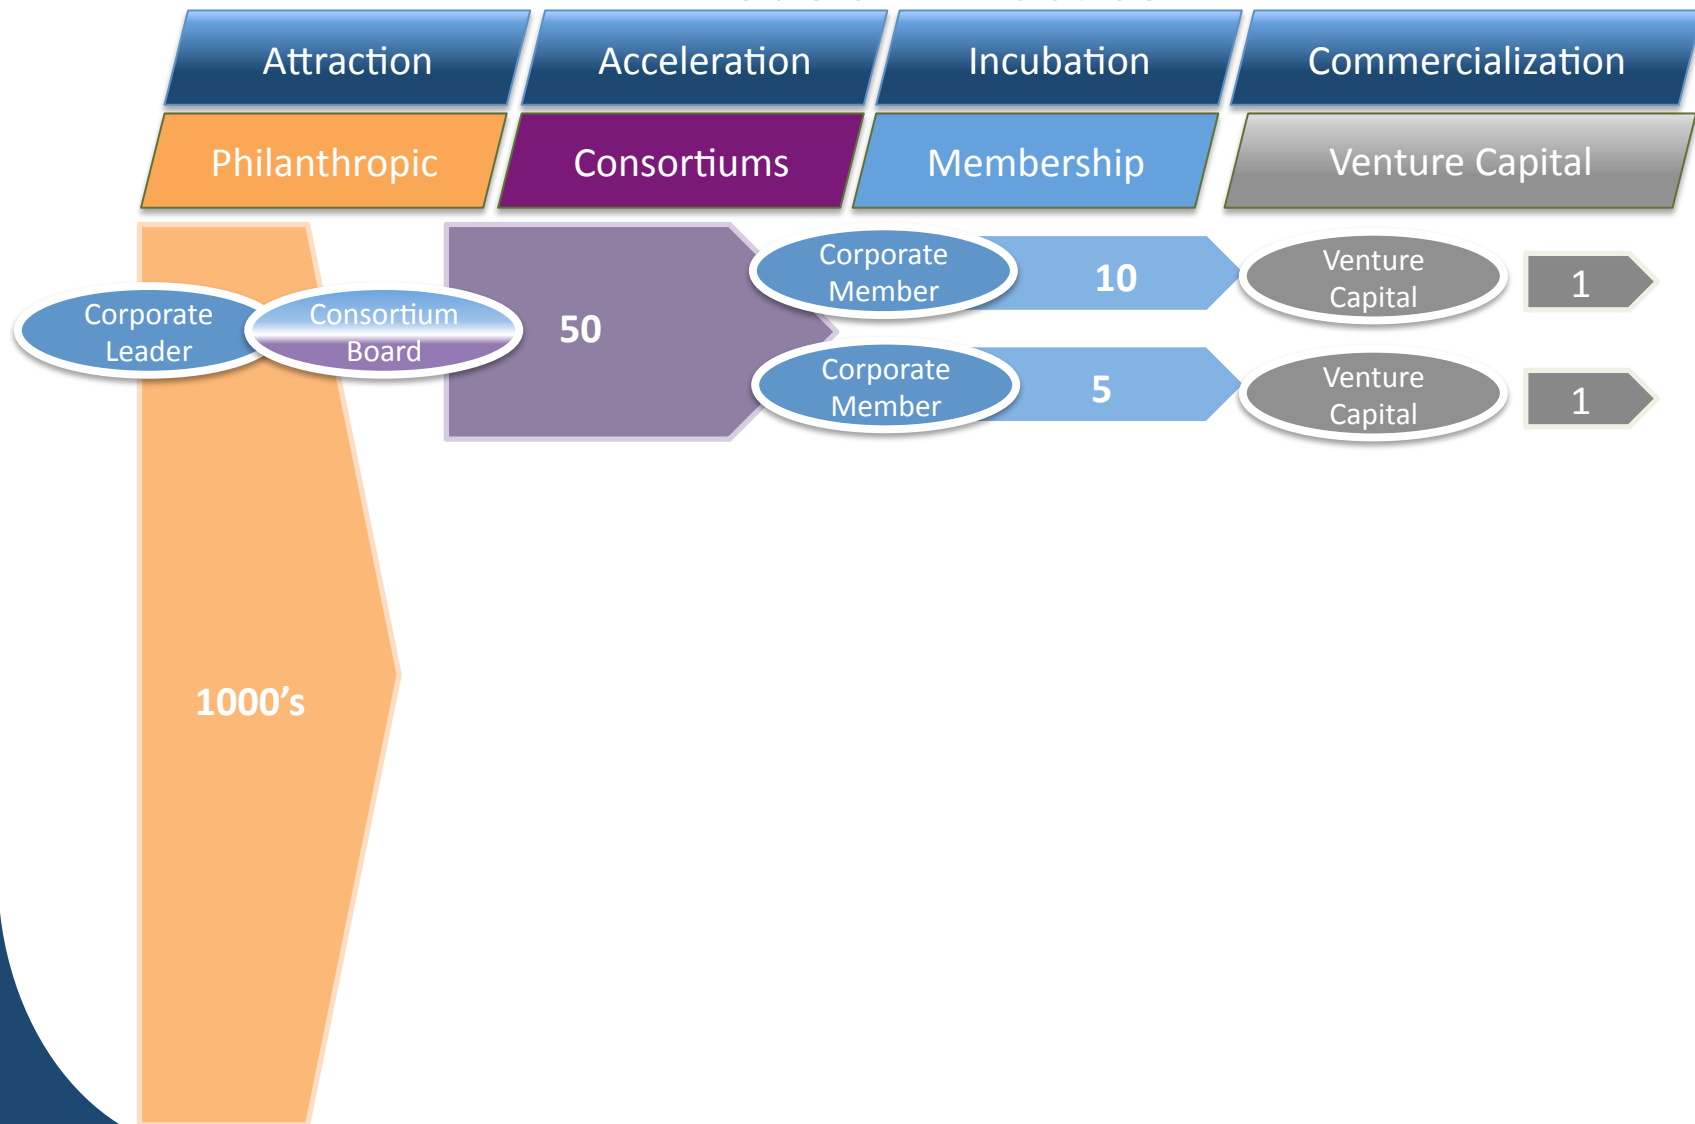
Attraction Acceleration Incubation Commercialization

Philanthropic Consortiums Membership Venture Capital

Corporate Leader

Consortium Board

50

Corporate Member

10

Venture Capital

1

Corporate Member

5

Venture Capital

1

1000’s